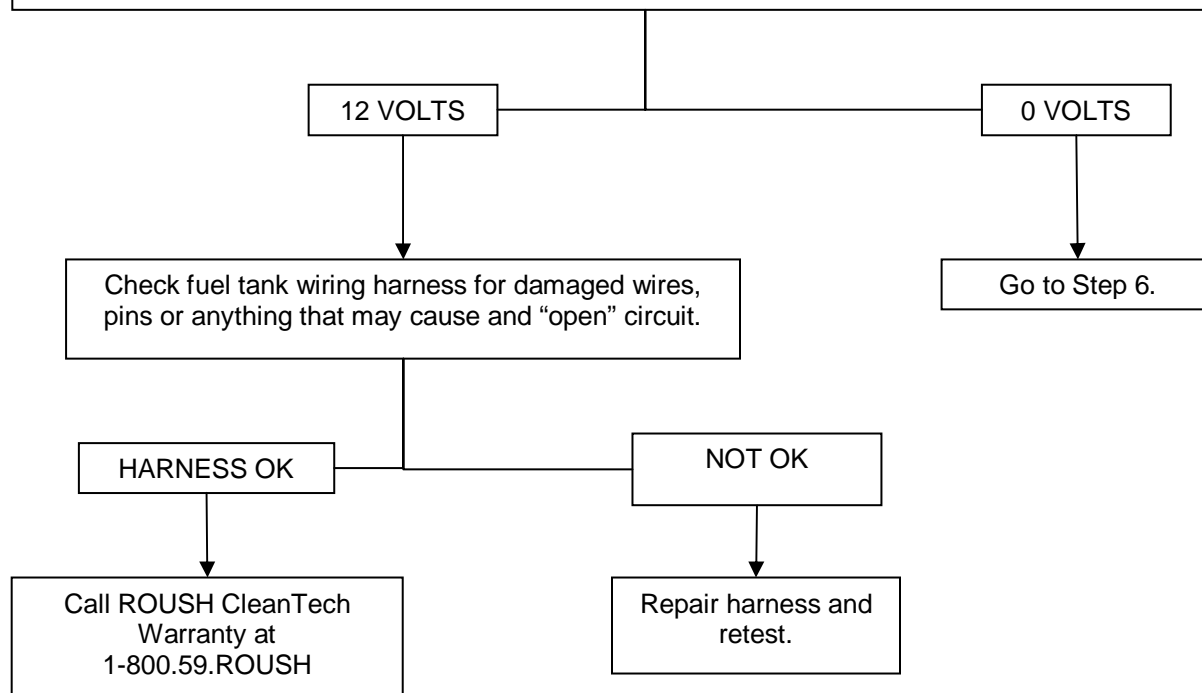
12 VOLTS

0 VOLTS

Check fuel tank wiring harness for damaged wires, pins or anything that may cause and "open" circuit.

Go to Step 6.

HARNESS OK

NOT OK

Call ROUSH CleanTech Warranty at 1-800.59.ROUSH

Repair harness and retest.